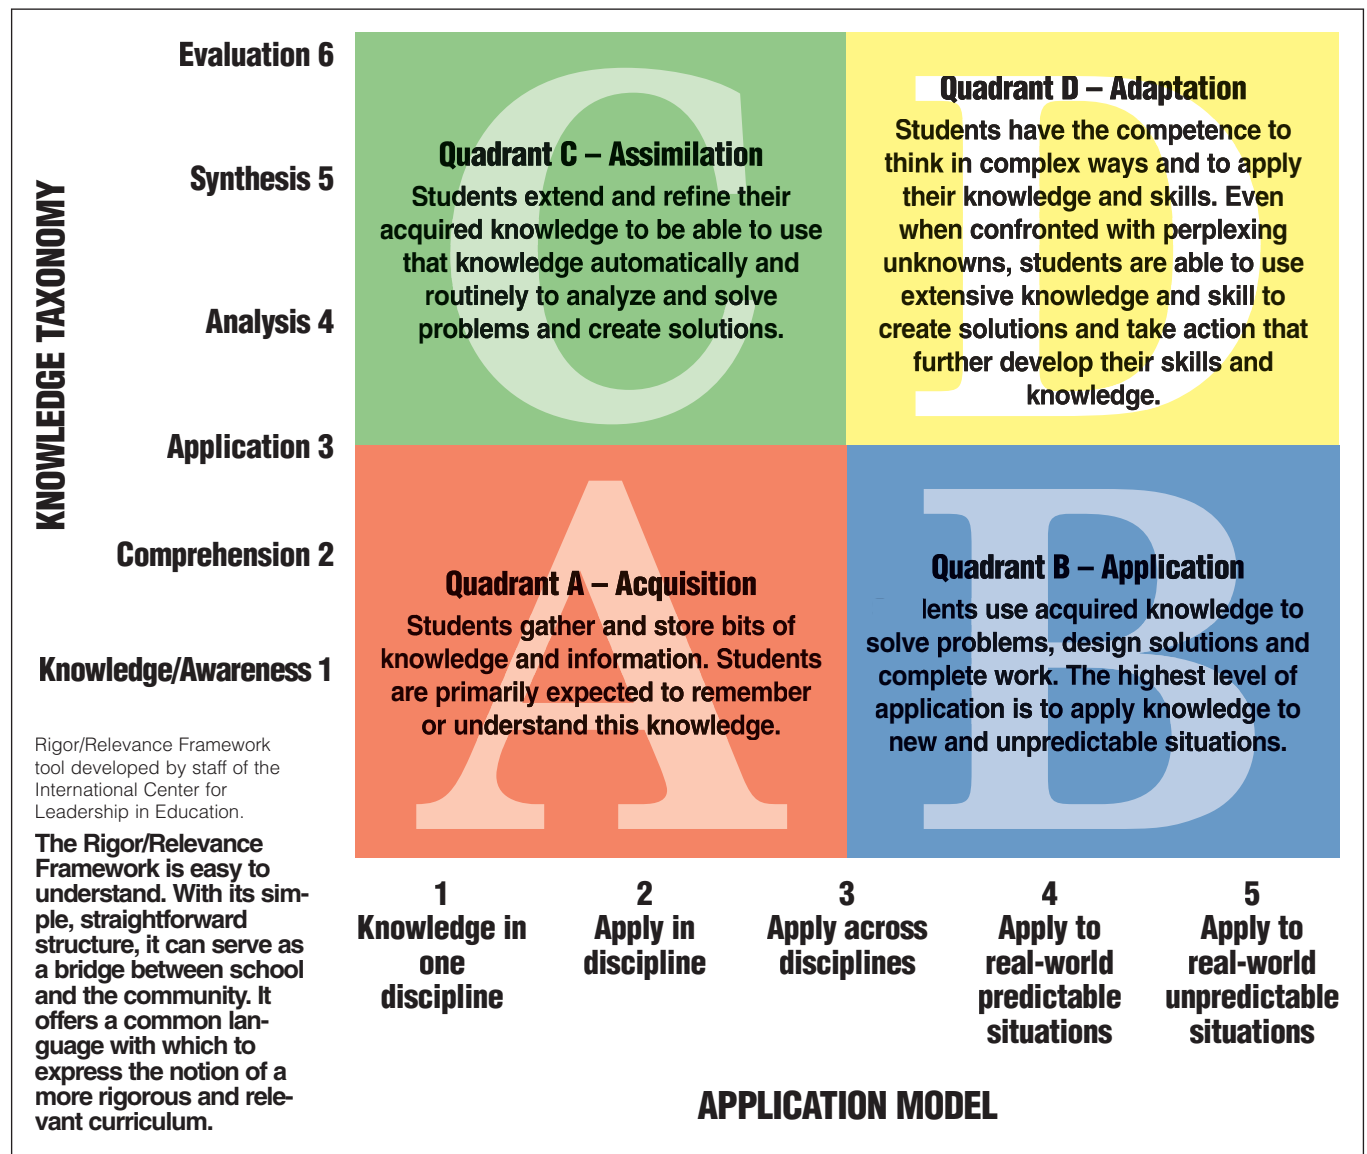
KNOWLEDGE TAXONOMY

Evaluation 6

Synthesis 5

Analysis 4

Application 3

Comprehension 2

Knowledge/Awareness 1

Quadrant C – Assimilation

Students extend and refine their acquired knowledge to be able to use that knowledge automatically and routinely to analyze and solve problems and create solutions.

Quadrant D – Adaptation

Students have the competence to think in complex ways and to apply their knowledge and skills. Even when confronted with perplexing unknowns, students are able to use extensive knowledge and skill to create solutions and take action that further develop their skills and knowledge.

Quadrant A – Acquisition

Students gather and store bits of knowledge and information. Students are primarily expected to remember or understand this knowledge.

Quadrant B – Application

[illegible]lents use acquired knowledge to solve problems, design solutions and complete work. The highest level of application is to apply knowledge to new and unpredictable situations.

Rigor/Relevance Framework tool developed by staff of the International Center for Leadership in Education.

The Rigor/Relevance Framework is easy to understand. With its simple, straightforward structure, it can serve as a bridge between school and the community. It offers a common language with which to express the notion of a more rigorous and relevant curriculum.

1
Knowledge in one discipline

2
Apply in discipline

3
Apply across disciplines

4
Apply to real-world predictable situations

5
Apply to real-world unpredictable situations

APPLICATION MODEL